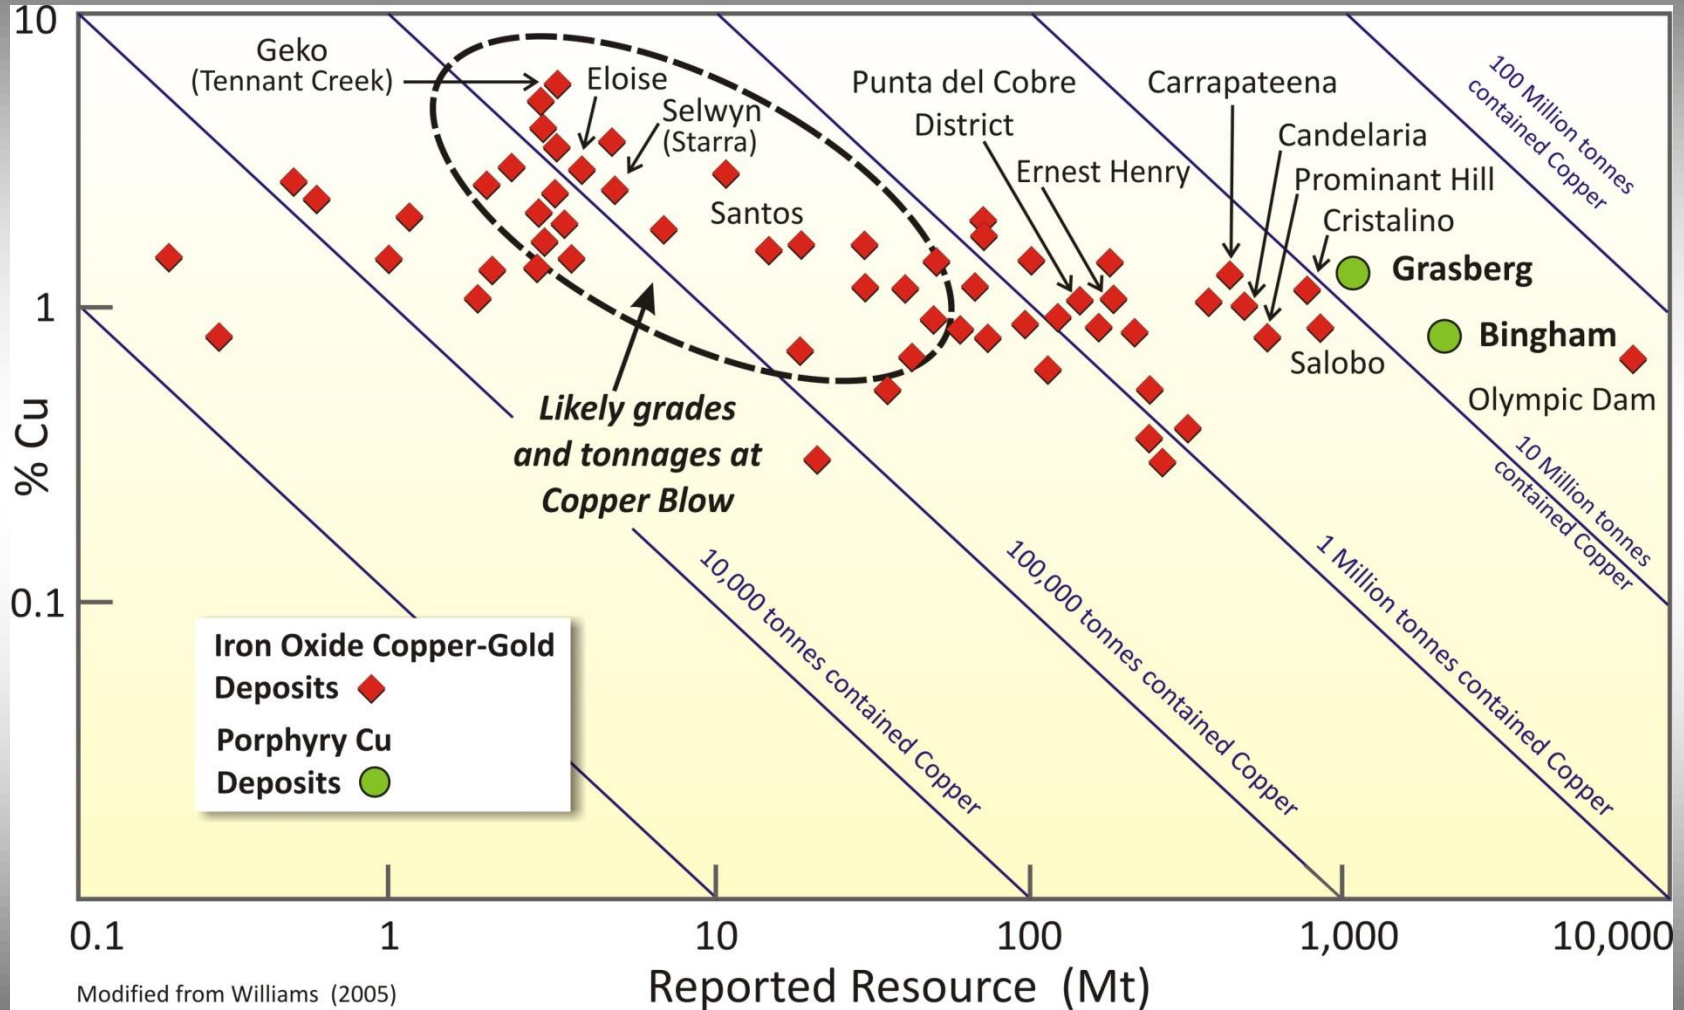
10

Geko (Tennant Creek)

Eloise

Selwyn (Starra)

Punta del Cobre District

Carrapateena

Candelaria

Ernest Henry

Prominant Hill

Cristalino

100 Million tonnes contained Copper

Santos

Grasberg

1

Bingham

Salobo

Olympic Dam

Likely grades and tonnages at Copper Blow

% Cu

10 Million tonnes contained Copper

10,000 tonnes contained Copper

100,000 tonnes contained Copper

1 Million tonnes contained Copper

0.1

Iron Oxide Copper-Gold Deposits

Porphyry Cu Deposits

0.1

1

10

100

1,000

10,000

Modified from Williams (2005)

Reported Resource (Mt)